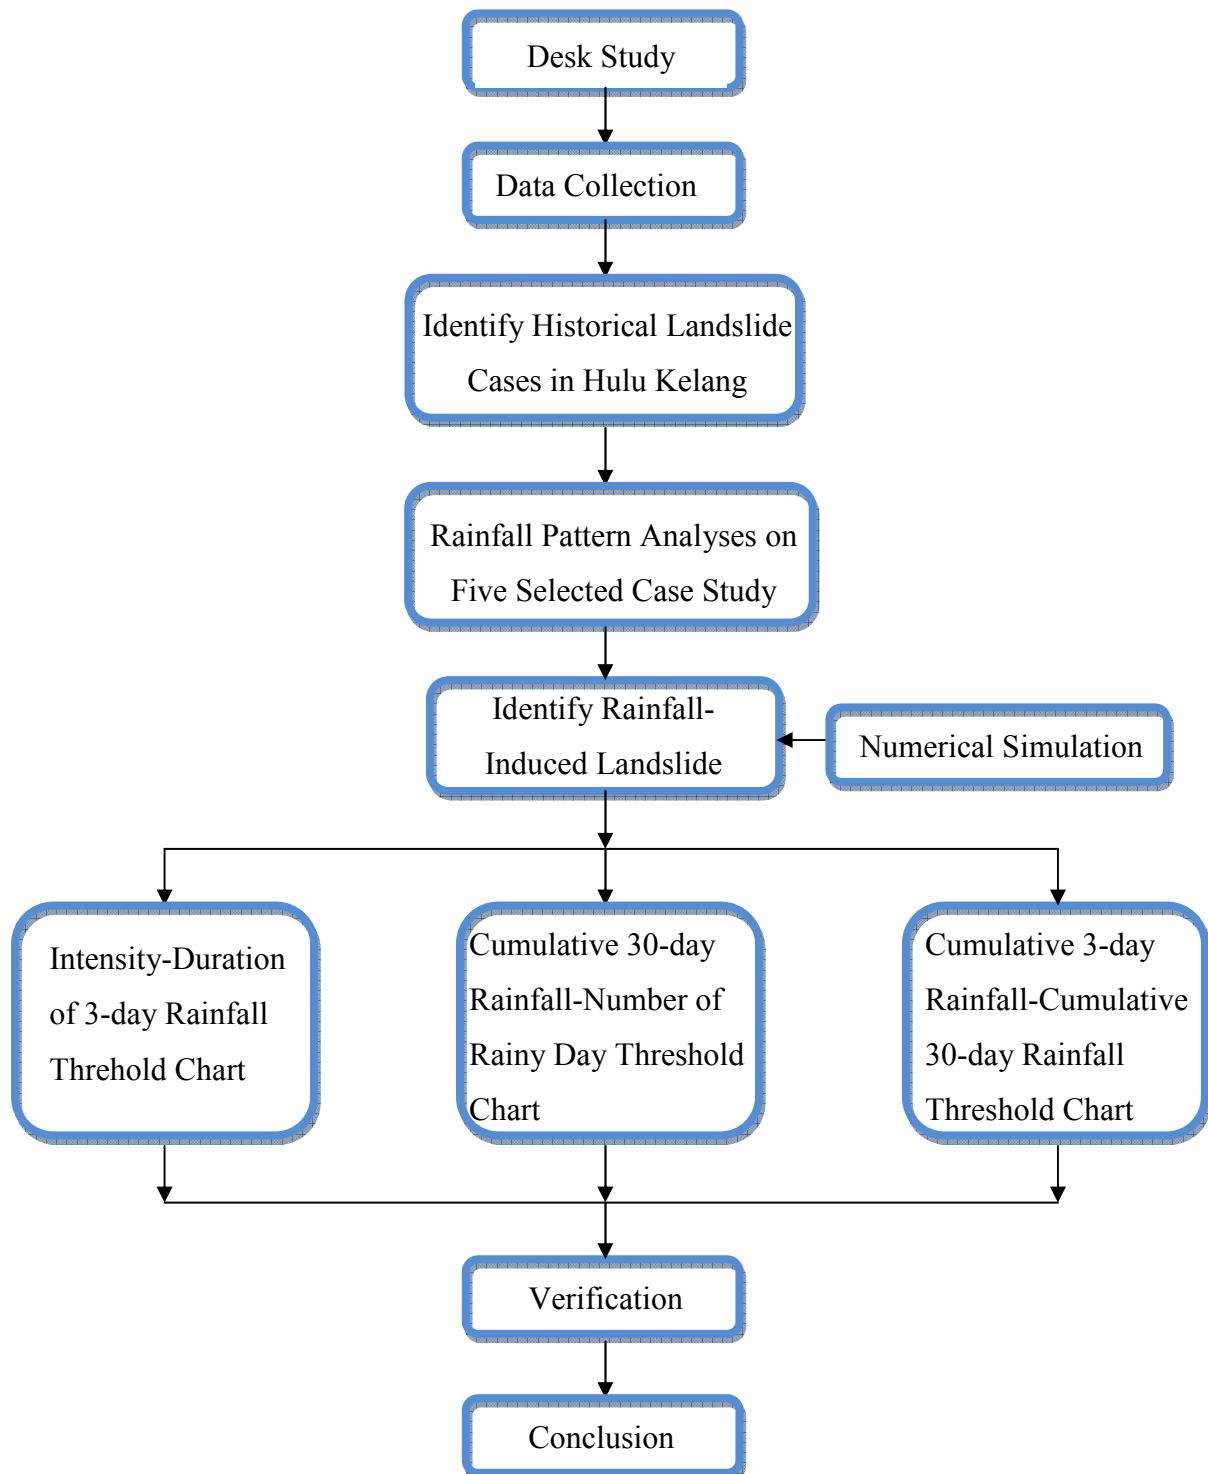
Desk Study

Data Collection

Identify Historical Landslide Cases in Hulu Kelang

Rainfall Pattern Analyses on Five Selected Case Study

Identify Rainfall-Induced Landslide

Numerical Simulation

Intensity-Duration of 3-day Rainfall Threhold Chart

Cumulative 30-day Rainfall-Number of Rainy Day Threshold Chart

Cumulative 3-day Rainfall-Cumulative 30-day Rainfall Threshold Chart

Verification

Conclusion